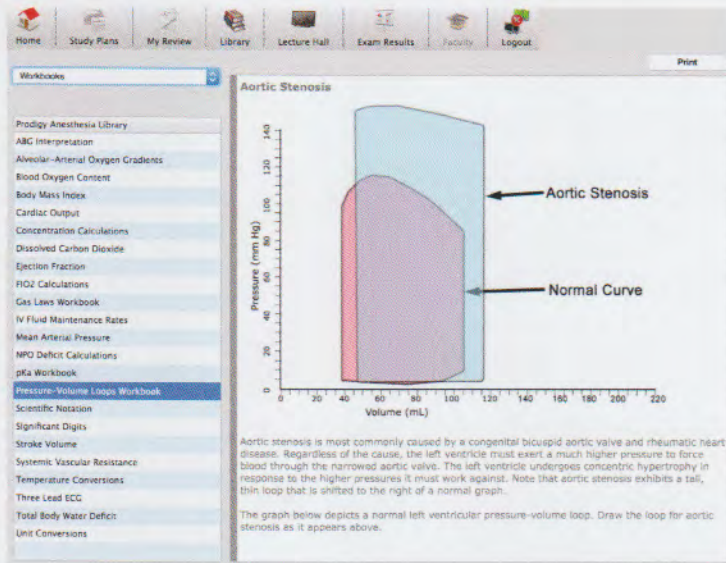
Home Study Plans My Review Library Lecture Hall Exam Results Faculty Logout

Workbooks

Print

Prodigy Anesthesia Library
ABG Interpretation
Alveolar-Arterial Oxygen Gradients
Blood Oxygen Content
Body Mass Index
Cardiac Output
Concentration Calculations
Dissolved Carbon Dioxide
Ejection Fraction
FIO2 Calculations
Gas Laws Workbook
IV Fluid Maintenance Rates
Mean Arterial Pressure
NPO Deficit Calculations
pKa Workbook
Pressure-Volume Loops Workbook
Scientific Notation
Significant Digits
Stroke Volume
Systemic Vascular Resistance
Temperature Conversions
Three Lead ECG
Total Body Water Deficit
Unit Conversions

Aortic Stenosis

Pressure (mm Hg)
140
120
100
80
60
40
20
0
0 20 40 60 80 100 120 140 160 180 200 220
Volume (mL)

Aortic Stenosis

Normal Curve

Aortic stenosis is most commonly caused by a congenital bicuspid aortic valve and rheumatic heart disease. Regardless of the cause, the left ventricle must exert a much higher pressure to force blood through the narrowed aortic valve. The left ventricle undergoes concentric hypertrophy in response to the higher pressures it must work against. Note that aortic stenosis exhibits a tall, thin loop that is shifted to the right of a normal graph.

The graph below depicts a normal left ventricular pressure-volume loop. Draw the loop for aortic stenosis as it appears above.